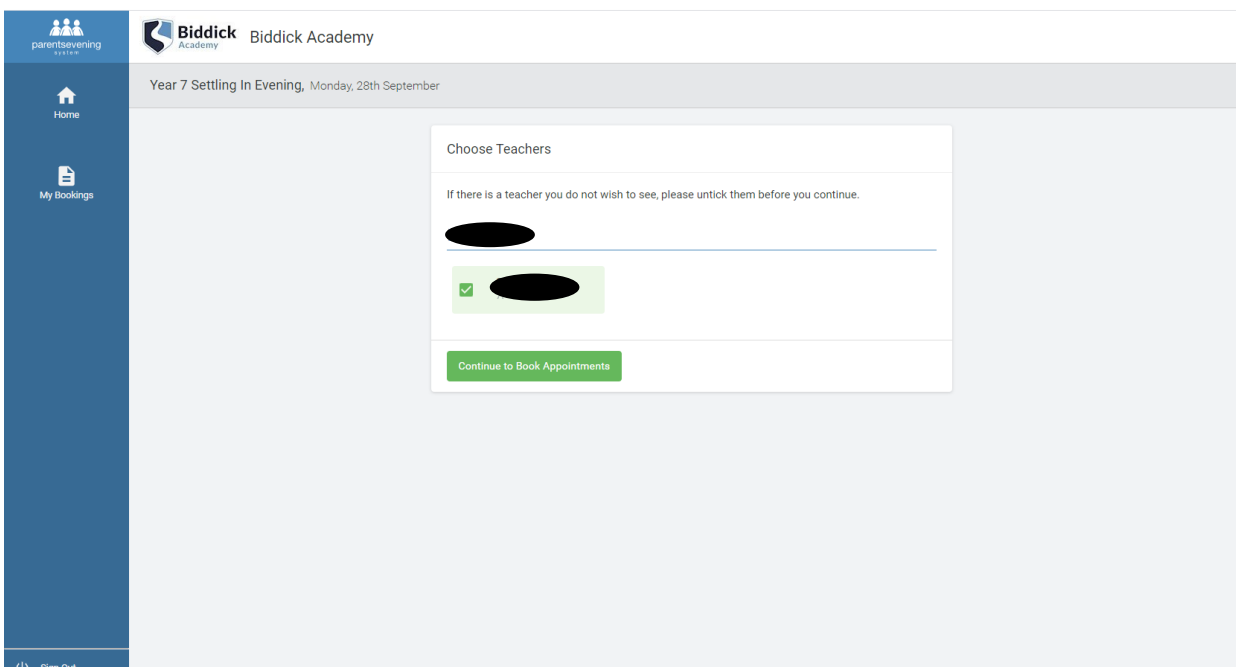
parentsevening
system

Home

My Bookings

Biddick
Academy

Biddick Academy

Year 7 Settling In Evening, Monday, 28th September

Choose Teachers

If there is a teacher you do not wish to see, please untick them before you continue.

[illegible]

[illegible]

Continue to Book Appointments

Sign Out